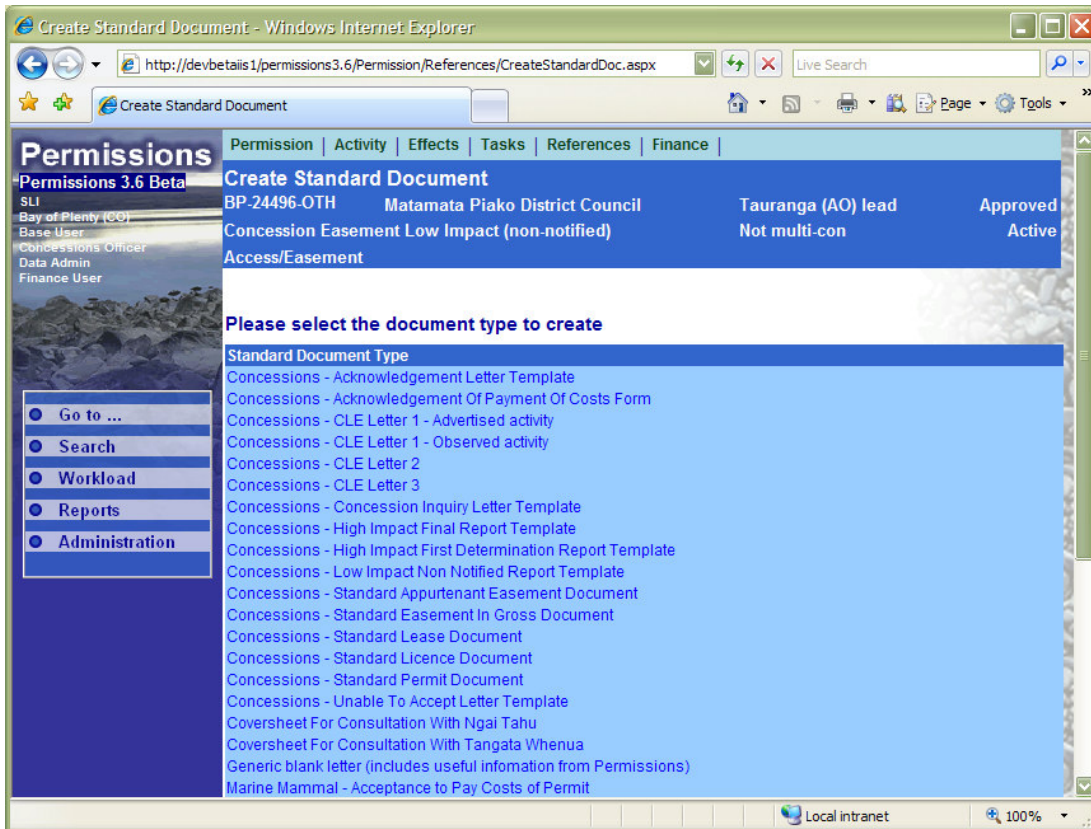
Create Standard Document - Windows Internet Explorer

http://devbetaiis1/permissions3.6/Permission/References/CreateStandardDoc.aspx

Live Search

Create Standard Document

Page ▾ Tools ▾

Permissions
Permissions 3.6 Beta
SLI
Bay of Plenty (CO)
Base User
Concessions Officer
Data Admin
Finance User

Go to ...
Search
Workload
Reports
Administration

Permission | Activity | Effects | Tasks | References | Finance |

Create Standard Document
BP-24496-OTH Matamata Piako District Council Tauranga (AO) lead Approved
Concession Easement Low Impact (non-notified) Not multi-con Active
Access/Easement

Please select the document type to create

| Standard Document Type |
|---|
| Concessions - Acknowledgement Letter Template |
| Concessions - Acknowledgement Of Payment Of Costs Form |
| Concessions - CLE Letter 1 - Advertised activity |
| Concessions - CLE Letter 1 - Observed activity |
| Concessions - CLE Letter 2 |
| Concessions - CLE Letter 3 |
| Concessions - Concession Inquiry Letter Template |
| Concessions - High Impact Final Report Template |
| Concessions - High Impact First Determination Report Template |
| Concessions - Low Impact Non Notified Report Template |
| Concessions - Standard Appurtenant Easement Document |
| Concessions - Standard Easement In Gross Document |
| Concessions - Standard Lease Document |
| Concessions - Standard Licence Document |
| Concessions - Standard Permit Document |
| Concessions - Unable To Accept Letter Template |
| Coversheet For Consultation With Ngai Tahu |
| Coversheet For Consultation With Tangata Whenua |
| Generic blank letter (includes useful infomation from Permissions) |
| Marine Mammal - Acceptance to Pay Costs of Permit |

Local intranet
100%